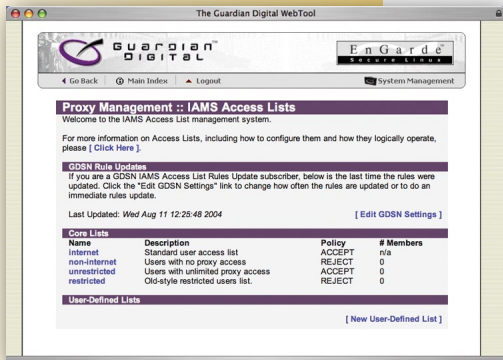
The Guardian Digital WebTool

GUARDIAN DIGITAL

EnGarde Secure Linux

Go Back | Main Index | Logout

System Management

Proxy Management :: IAMS Access Lists

Welcome to the IAMS Access List management system.

For more information on Access Lists, including how to configure them and how they logically operate, please [ Click Here ].

GDSN Rule Updates

If you are a GDSN IAMS Access List Rules Update subscriber, below is the last time the rules were updated. Click the "Edit GDSN Settings" link to change how often the rules are updated or to do an immediate rules update.

Last Updated: Wed Aug 11 12:25:48 2004

[ Edit GDSN Settings ]

Core Lists

| Name | Description | Policy | # Members |
|---|---|---|---|
| internet | Standard user access list | ACCEPT | n/a |
| non-internet | Users with no proxy access | REJECT | 0 |
| unrestricted | Users with unlimited proxy access | ACCEPT | 0 |
| restricted | Old-style restricted users list. | REJECT | 0 |

User-Defined Lists

[ New User-Defined List ]